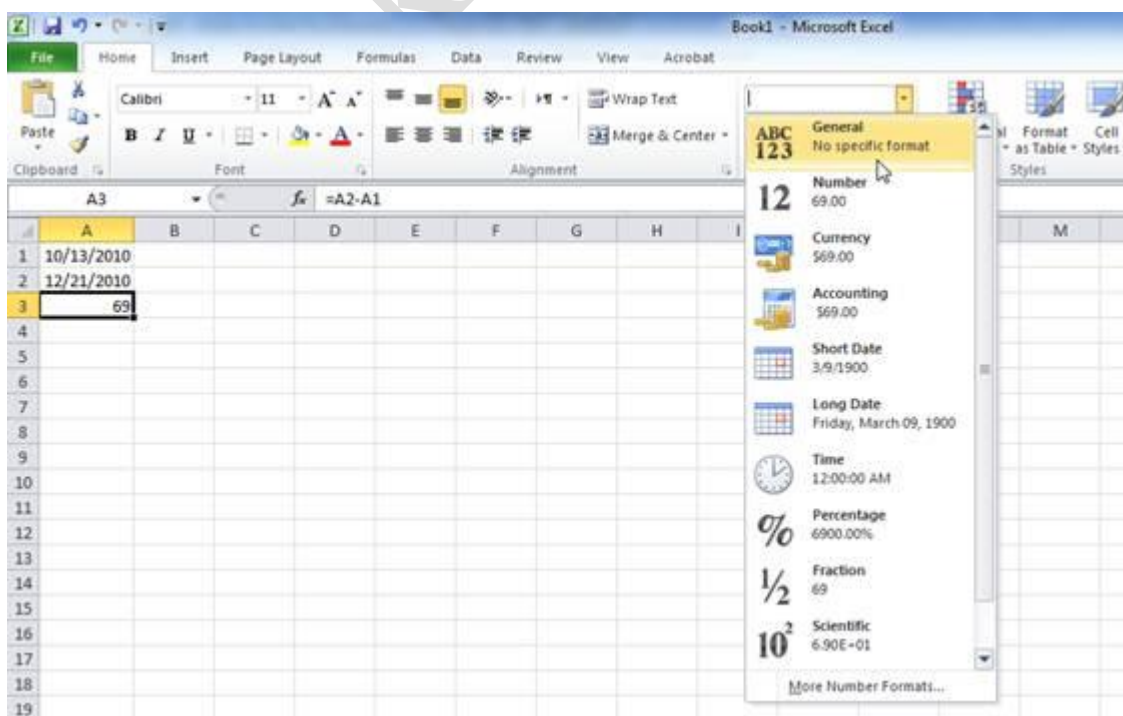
Book1 - Microsoft Excel

File Home Insert Page Layout Formulas Data Review View Acrobat

Paste
Clipboard

Calibri 11 A A
B I U
Font

Wrap Text
Merge & Center
Alignment

al Format as Table Cell Styles
Styles

A3 $f_x$ =A2-A1

| | A | B | C | D | E | F | G | H | I | M |
|---|---|---|---|---|---|---|---|---|---|---|
| 1 | 10/13/2010 | | | | | | | | | |
| 2 | 12/21/2010 | | | | | | | | | |
| 3 | 69 | | | | | | | | | |
| 4 | | | | | | | | | | |
| 5 | | | | | | | | | | |
| 6 | | | | | | | | | | |
| 7 | | | | | | | | | | |
| 8 | | | | | | | | | | |
| 9 | | | | | | | | | | |
| 10 | | | | | | | | | | |
| 11 | | | | | | | | | | |
| 12 | | | | | | | | | | |
| 13 | | | | | | | | | | |
| 14 | | | | | | | | | | |
| 15 | | | | | | | | | | |
| 16 | | | | | | | | | | |
| 17 | | | | | | | | | | |
| 18 | | | | | | | | | | |
| 19 | | | | | | | | | | |

ABC 123 General
No specific format

12 Number
69.00

Currency
$69.00

Accounting
$69.00

Short Date
3/9/1900

Long Date
Friday, March 09, 1900

Time
12:00:00 AM

% Percentage
6900.00%

½ Fraction
69

$10^2$ Scientific
6.90E+01

More Number Formats...